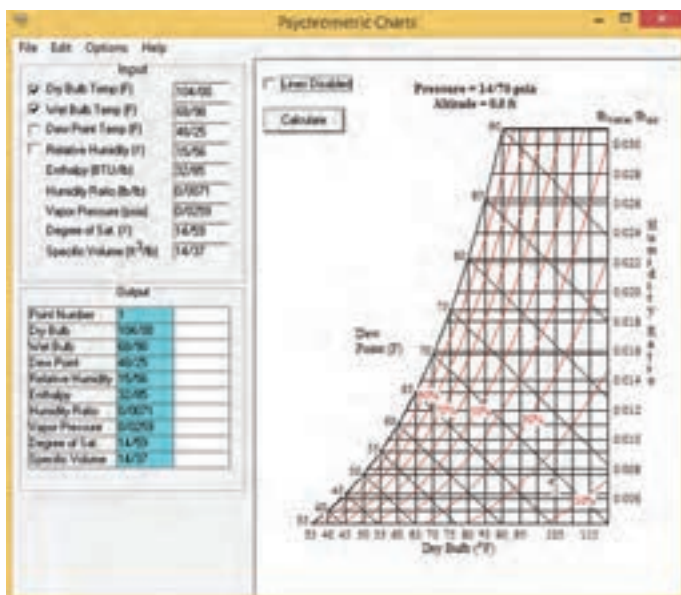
Psychrometric Charts

File Edit Options Help

Input

Dry Bulb Temp (F) 104/00
Wet Bulb Temp (F) 68/90
Dew Point Temp (F) 46/25
Relative Humidity (%) 15/56
Enthalpy (BTU/lb) 32/85
Humidity Ratio (lb/lb) 0/0071
Vapor Pressure (psia) 0/0259
Degree of Sat. (%) 14/59
Specific Volume (ft$^3$/lb) 14/37

Output

| Point Number | 1 | |
|---|---|---|
| Dry Bulb | 104/00 | |
| Wet Bulb | 68/90 | |
| Dew Point | 46/25 | |
| Relative Humidity | 15/56 | |
| Enthalpy | 32/85 | |
| Humidity Ratio | 0/0071 | |
| Vapor Pressure | 0/0259 | |
| Degree of Sat. | 14/59 | |
| Specific Volume | 14/37 | |

Lines Disabled

Calculate

Pressure = 14/70 psia
Altitude = 0.0 ft

$W_{water}/W_{air}$

0.030
0.028
0.026
0.024
0.022
0.020
0.018
0.016
0.014
0.012
0.010
0.008
0.006

Humidity Ratio

Dew Point (F)

85
80
75
70
65
60
55
50
45
40
35

33 40 45 50 55 60 65 70 75 80 85 90 100 110

Dry Bulb (°F)